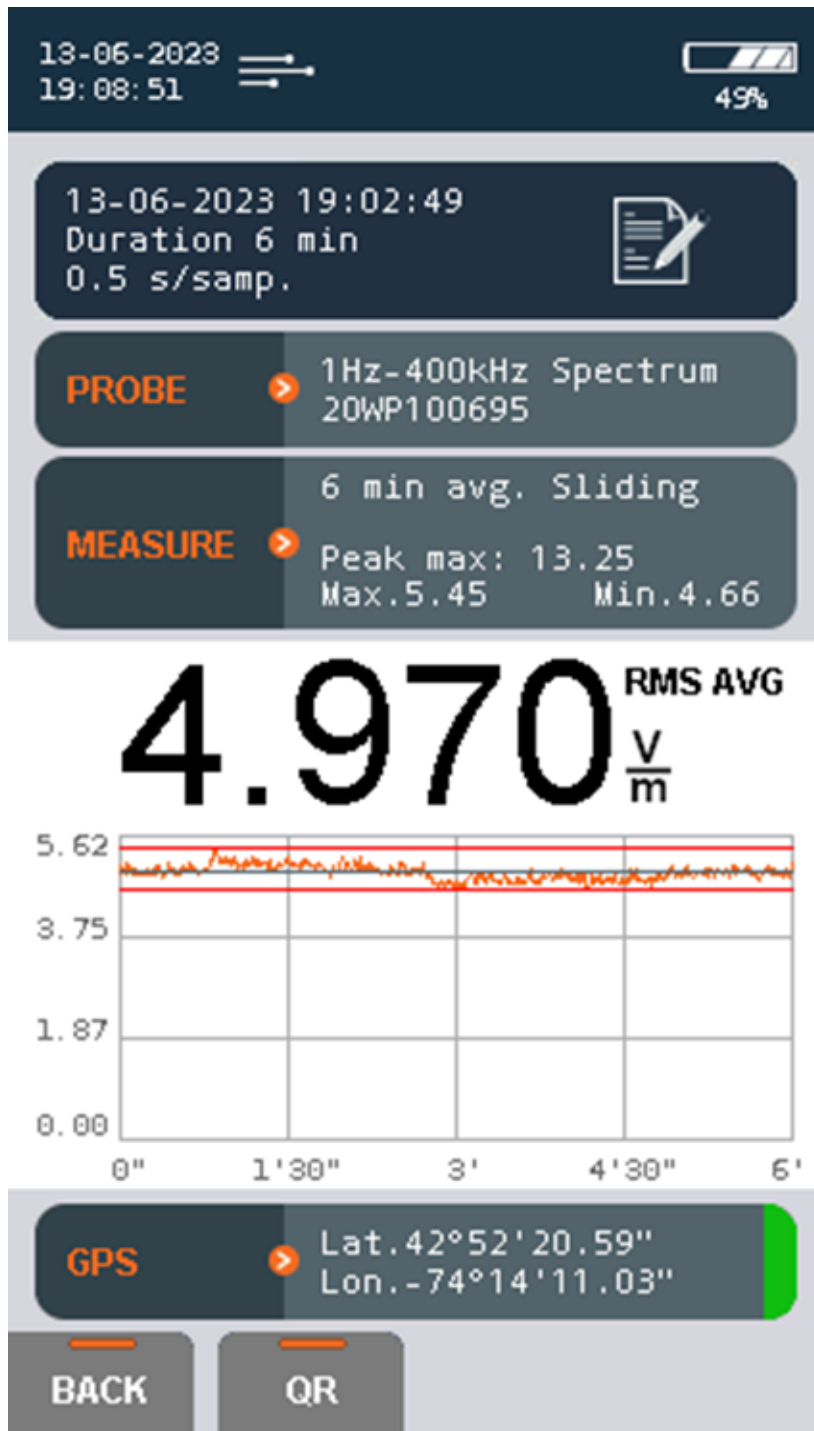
13-06-2023
19:08:51

49%

13-06-2023 19:02:49
Duration 6 min
0.5 s/samp.

PROBE
1Hz-400kHz Spectrum
20WP100695

MEASURE
6 min avg. Sliding

Peak max: 13.25
Max.5.45 Min.4.66

4.970 RMS AVG $\frac{V}{m}$

5.62
3.75
1.87
0.00
0" 1'30" 3' 4'30" 6'

GPS
Lat.42°52'20.59"
Lon.-74°14'11.03"

BACK
QR